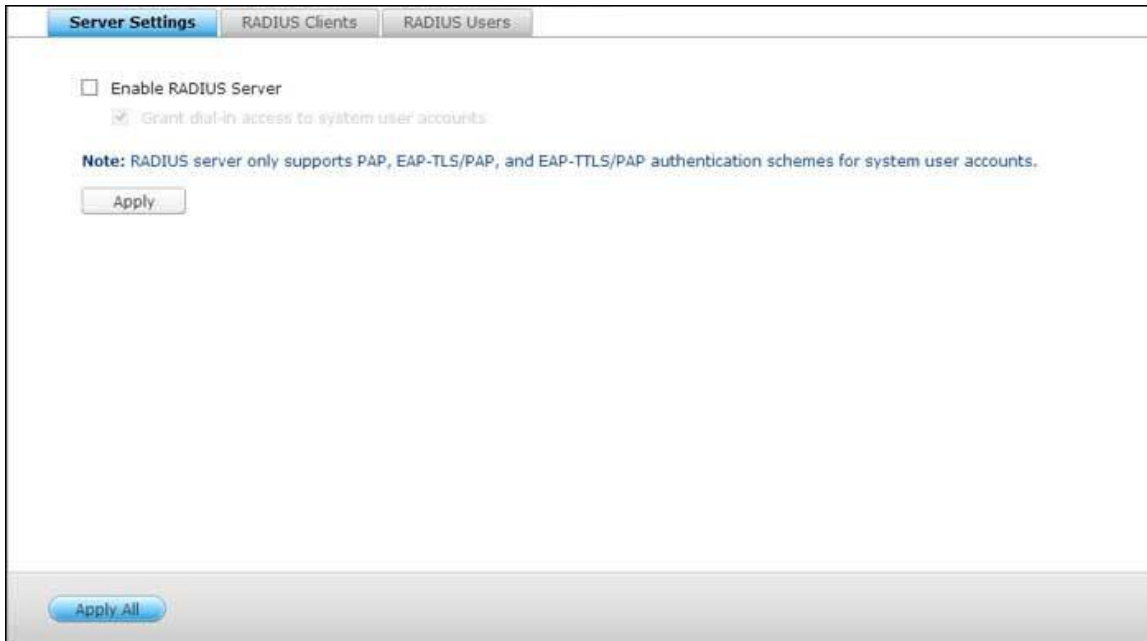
Server Settings RADIUS Clients RADIUS Users

Enable RADIUS Server

Grant dial-in access to system user accounts

Note: RADIUS server only supports PAP, EAP-TLS/PAP, and EAP-TTLS/PAP authentication schemes for system user accounts.

Apply

Apply All